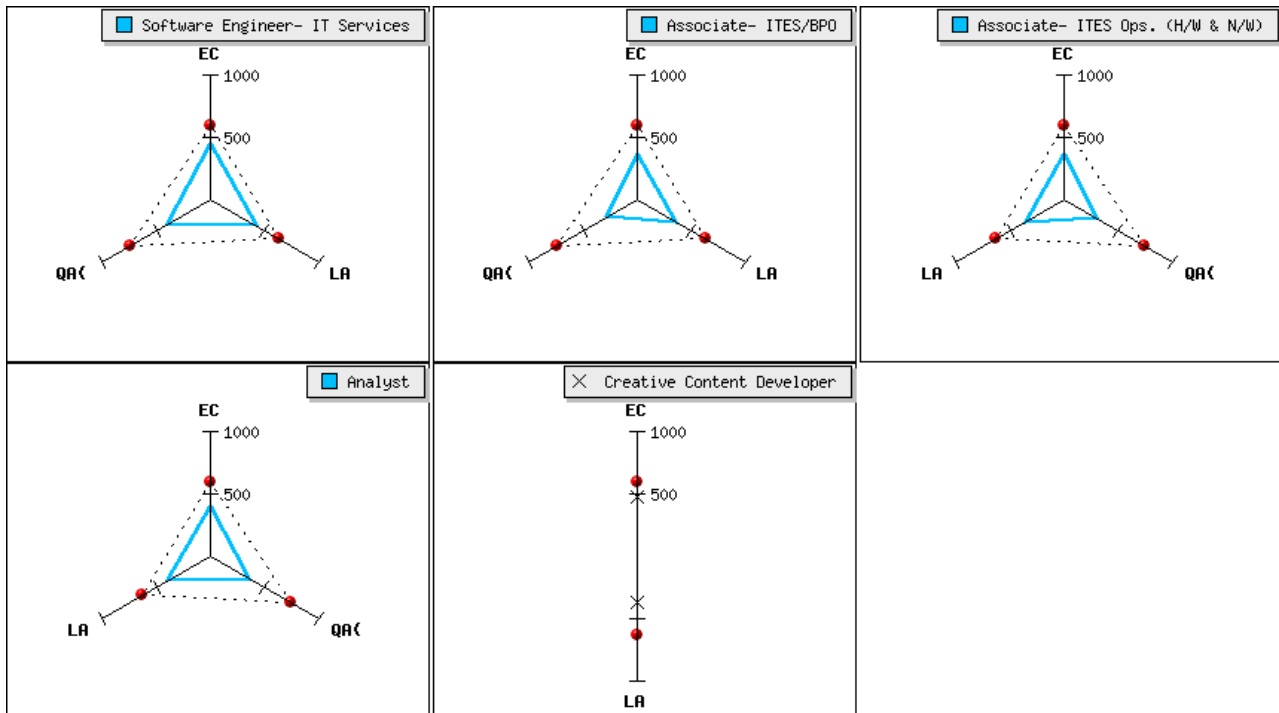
Software Engineer- IT Services
EC
1000
500
QA(
LA

Associate- ITES/BPO
EC
1000
500
QA(
LA

Associate- ITES Ops. (H/W & N/W)
EC
1000
500
LA
QA(

Analyst
EC
1000
500
LA
QA(

Creative Content Developer
EC
1000
500
LA